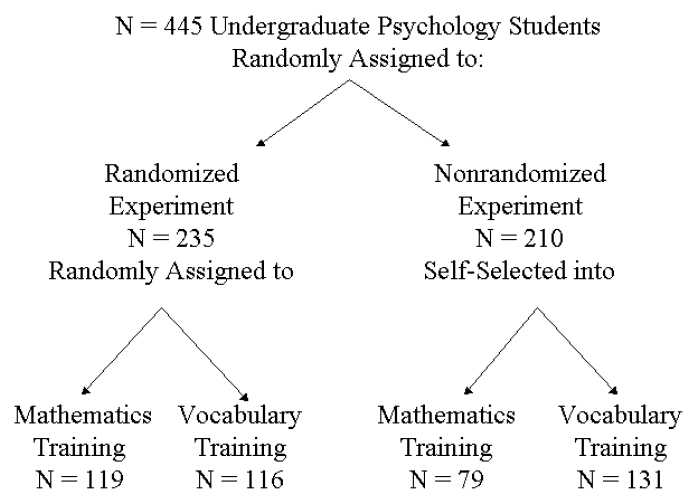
N = 445 Undergraduate Psychology Students
Randomly Assigned to:

Randomized
Experiment
N = 235
Randomly Assigned to

Nonrandomized
Experiment
N = 210
Self-Selected into

Mathematics
Training
N = 119

Vocabulary
Training
N = 116

Mathematics
Training
N = 79

Vocabulary
Training
N = 131